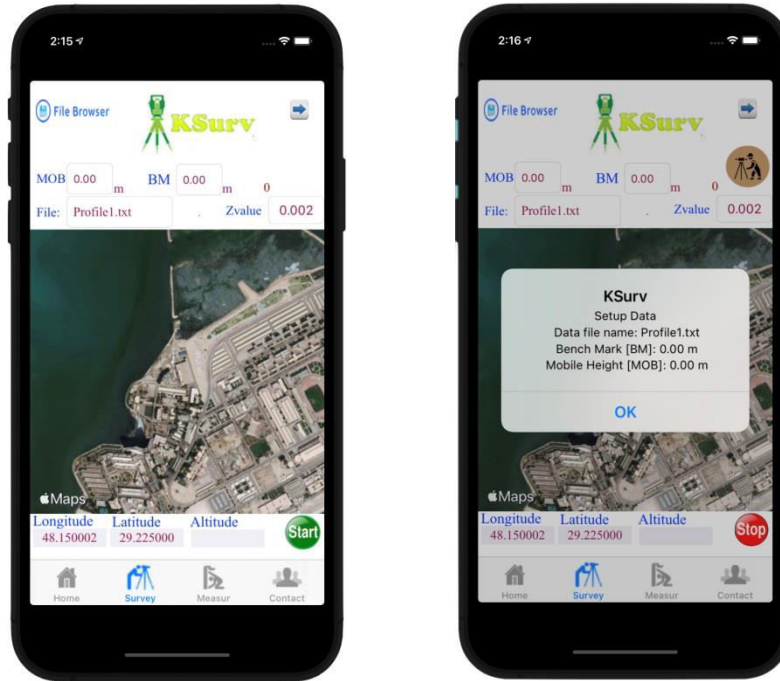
2:15

File Browser

KSurv

MOB 0.00 m BM 0.00 m 0

File: Profile1.txt . Zvalue 0.002

Maps

Longitude Latitude Altitude

48.150002 29.225000

Start

Home Survey Measur Contact

2:16

File Browser

KSurv

MOB 0.00 m BM 0.00 m 0

File: Profile1.txt . Zvalue 0.002

KSurv
Setup Data
Data file name: Profile1.txt
Bench Mark [BM]: 0.00 m
Mobile Height [MOB]: 0.00 m

OK

Maps

Longitude Latitude Altitude

48.150002 29.225000

Stop

Home Survey Measur Contact